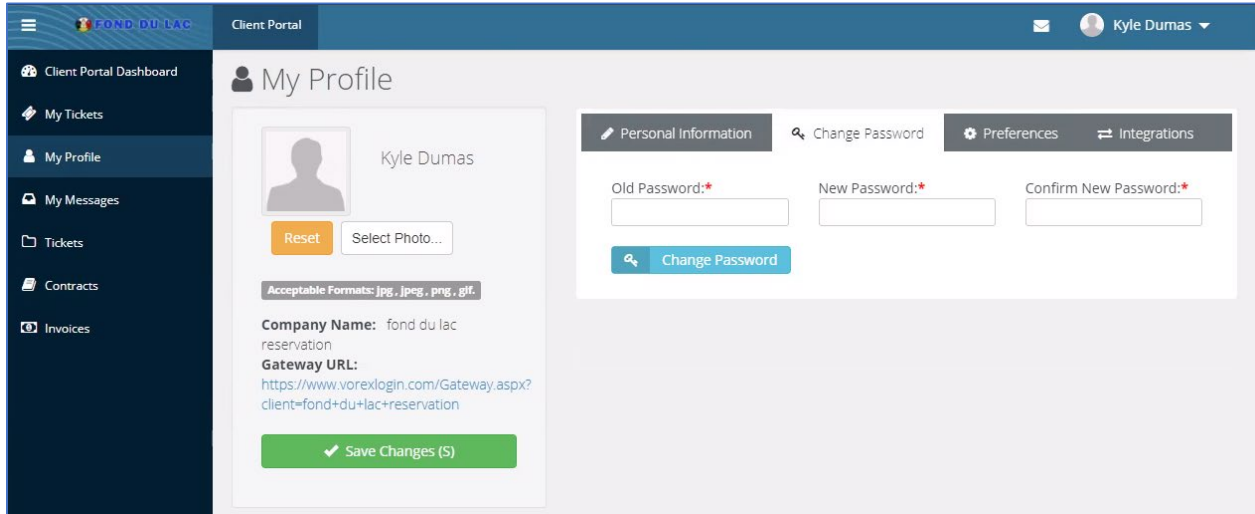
FOND DU LAC

Client Portal

Kyle Dumas

Client Portal Dashboard

My Tickets

My Profile

My Messages

Tickets

Contracts

Invoices

My Profile

Kyle Dumas

Reset

Select Photo...

Acceptable Formats: jpg , jpeg , png , gif.

Company Name: fond du lac reservation

Gateway URL: https://www.vorexlogin.com/Gateway.aspx?client=fond+du+lac+reservation

Save Changes (S)

Personal Information

Change Password

Preferences

Integrations

Old Password:*

New Password:*

Confirm New Password:*

Change Password